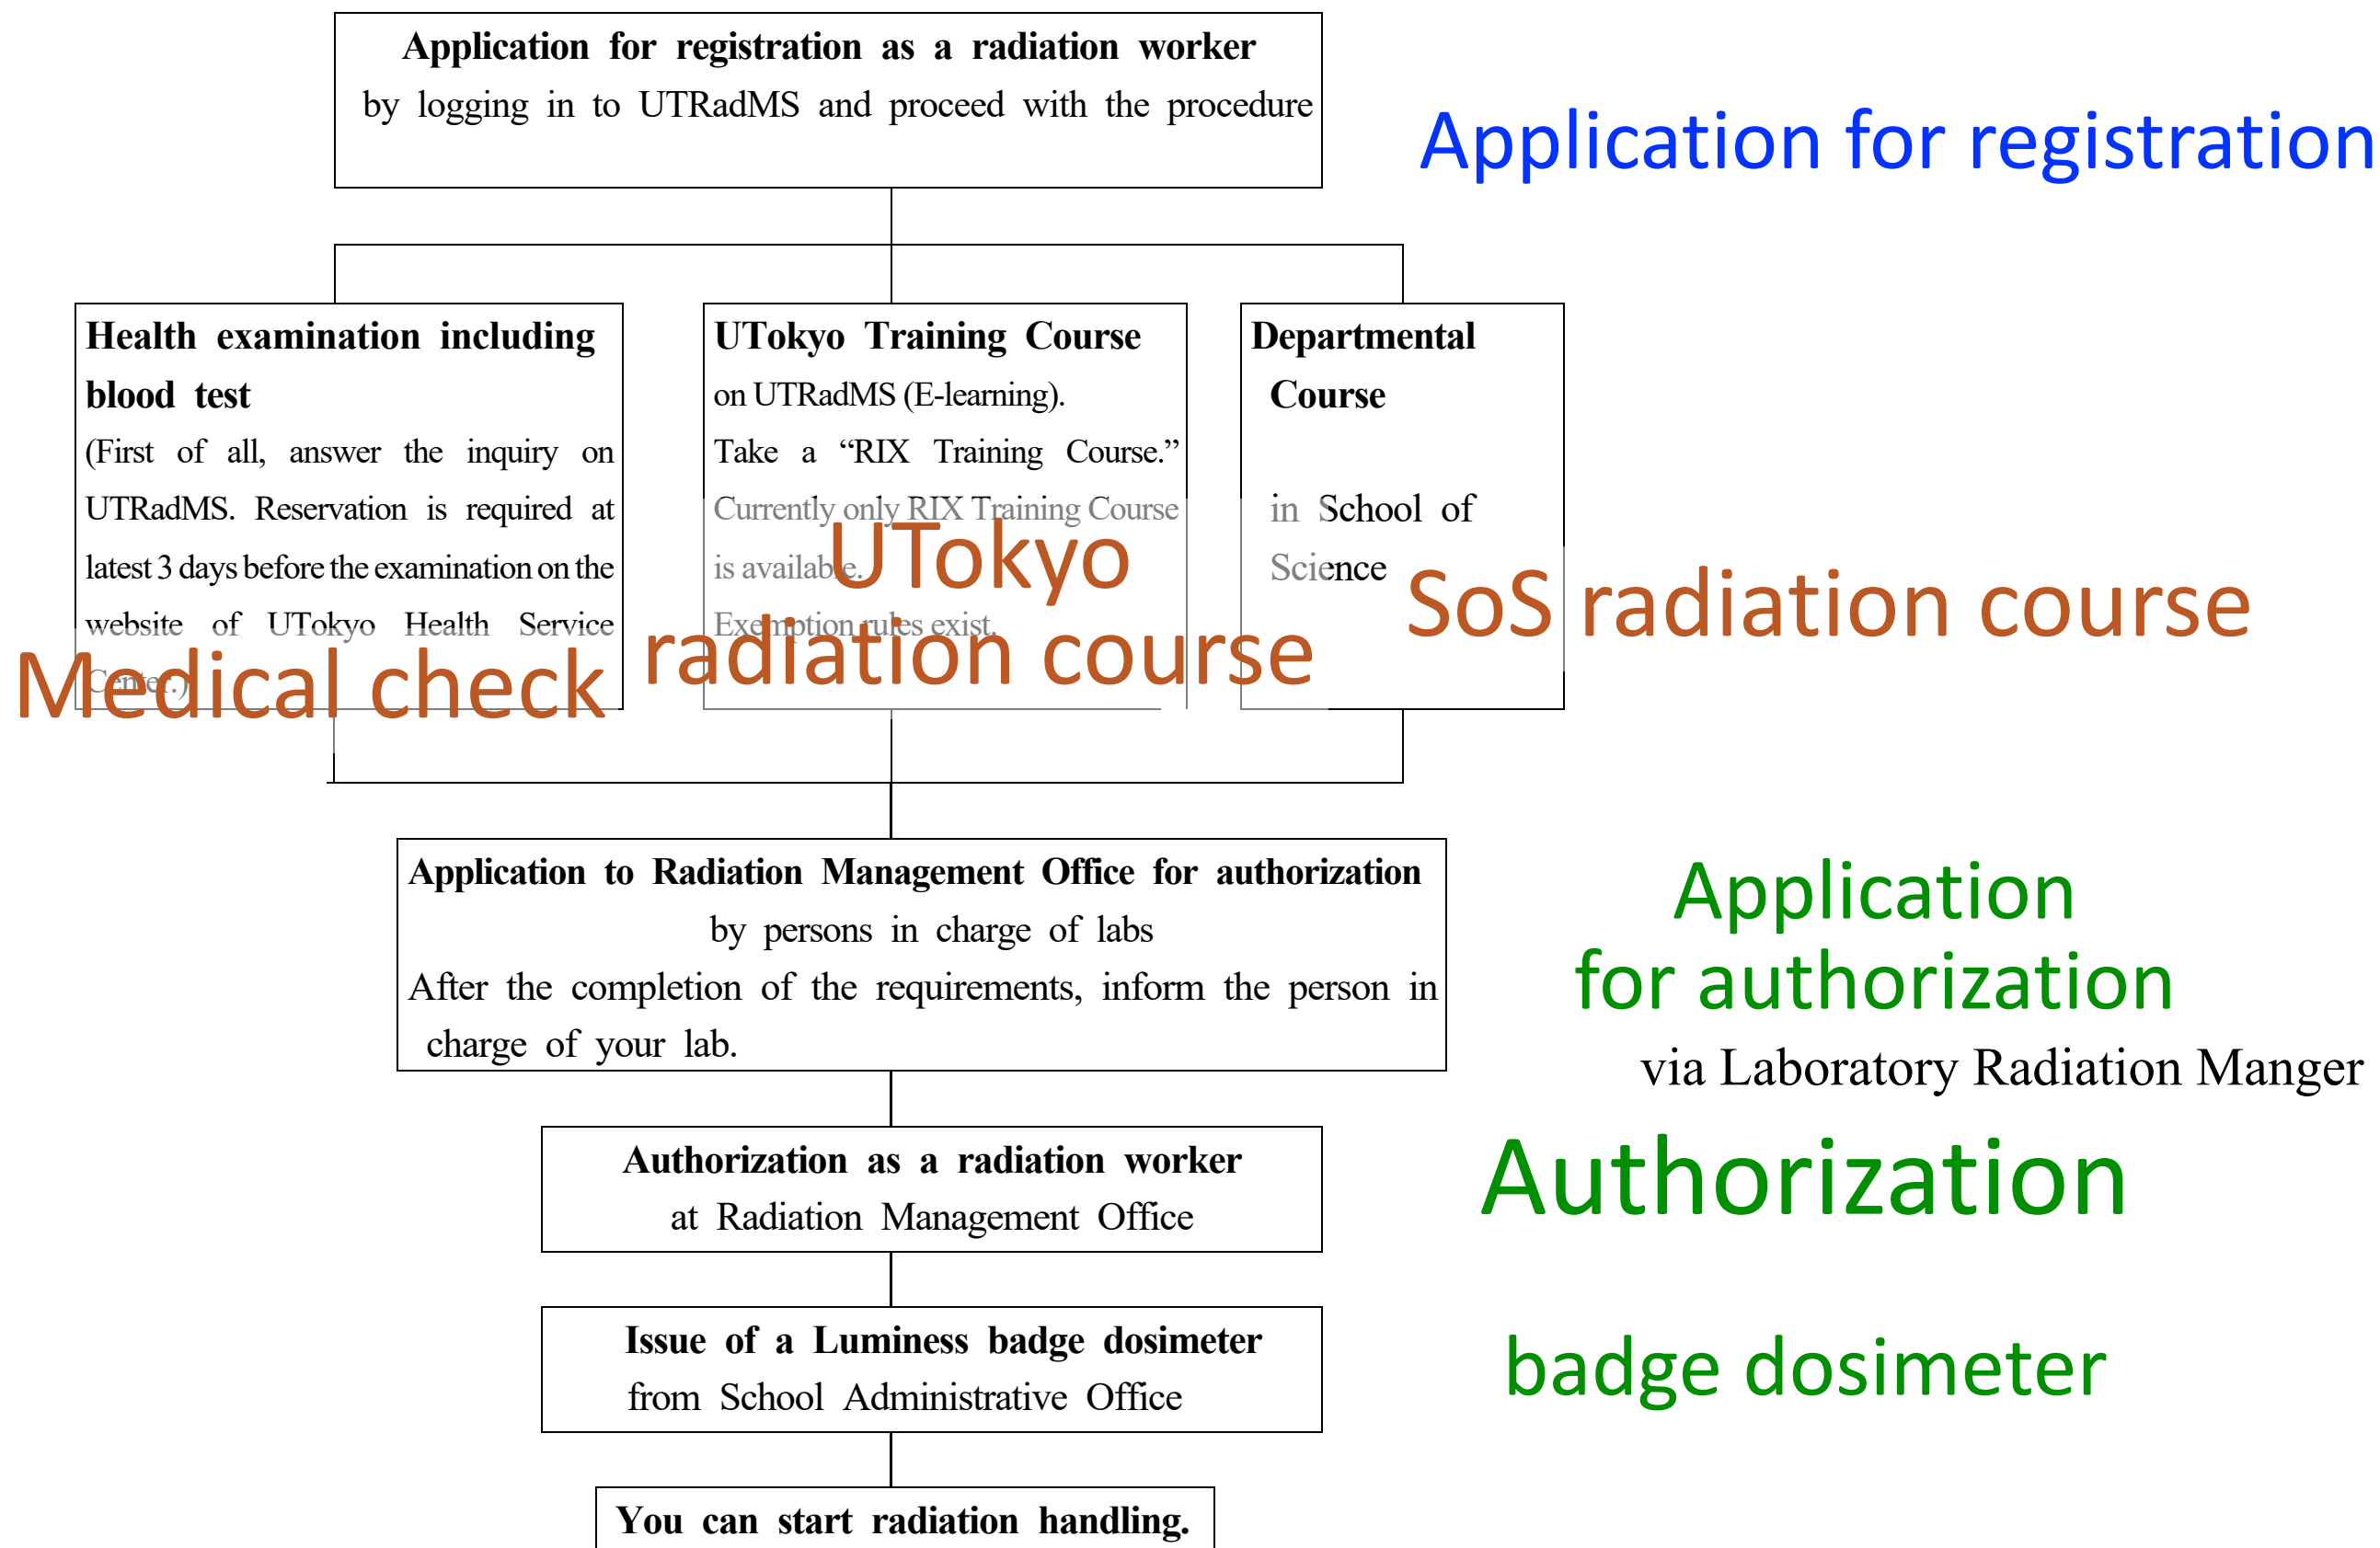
Application for registration as a radiation worker
by logging in to UTRadMS and proceed with the procedure

Application for registration

Health examination including blood test
(First of all, answer the inquiry on UTRadMS. Reservation is required at latest 3 days before the examination on the website of UTokyo Health Service Center.)

Medical check

UTokyo Training Course
on UTRadMS (E-learning).
Take a "RIX Training Course."
Currently only RIX Training Course is available.
Exemption rules exist.

UTokyo radiation course

Departmental Course

in School of Science

SoS radiation course

Application to Radiation Management Office for authorization
by persons in charge of labs
After the completion of the requirements, inform the person in charge of your lab.

Application for authorization
via Laboratory Radiation Manger

Authorization as a radiation worker
at Radiation Management Office

Authorization

Issue of a Luminess badge dosimeter
from School Administrative Office

badge dosimeter

You can start radiation handling.